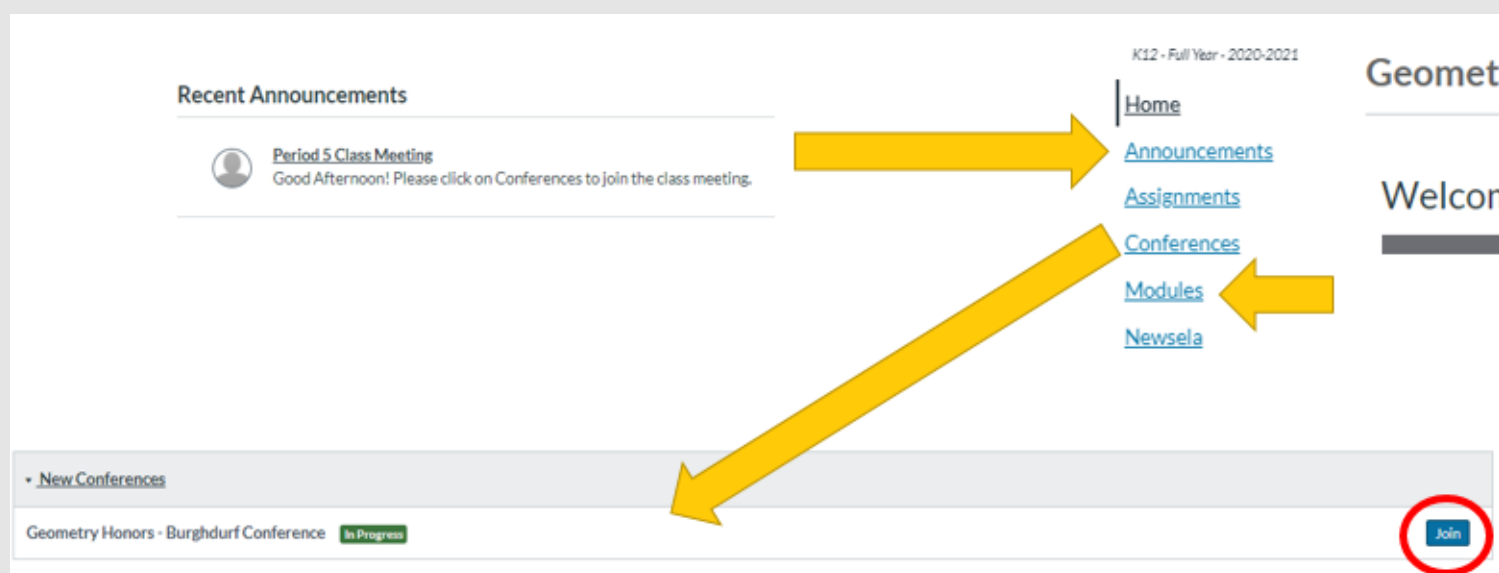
Recent Announcements

Period 5 Class Meeting
Good Afternoon! Please click on Conferences to join the class meeting.

K12 - Full Year - 2020-2021

Home
Announcements
Assignments
Conferences
Modules
Newsela

Geomet

Welcor

New Conferences

Geometry Honors - Burghdurf Conference In Progress

Join